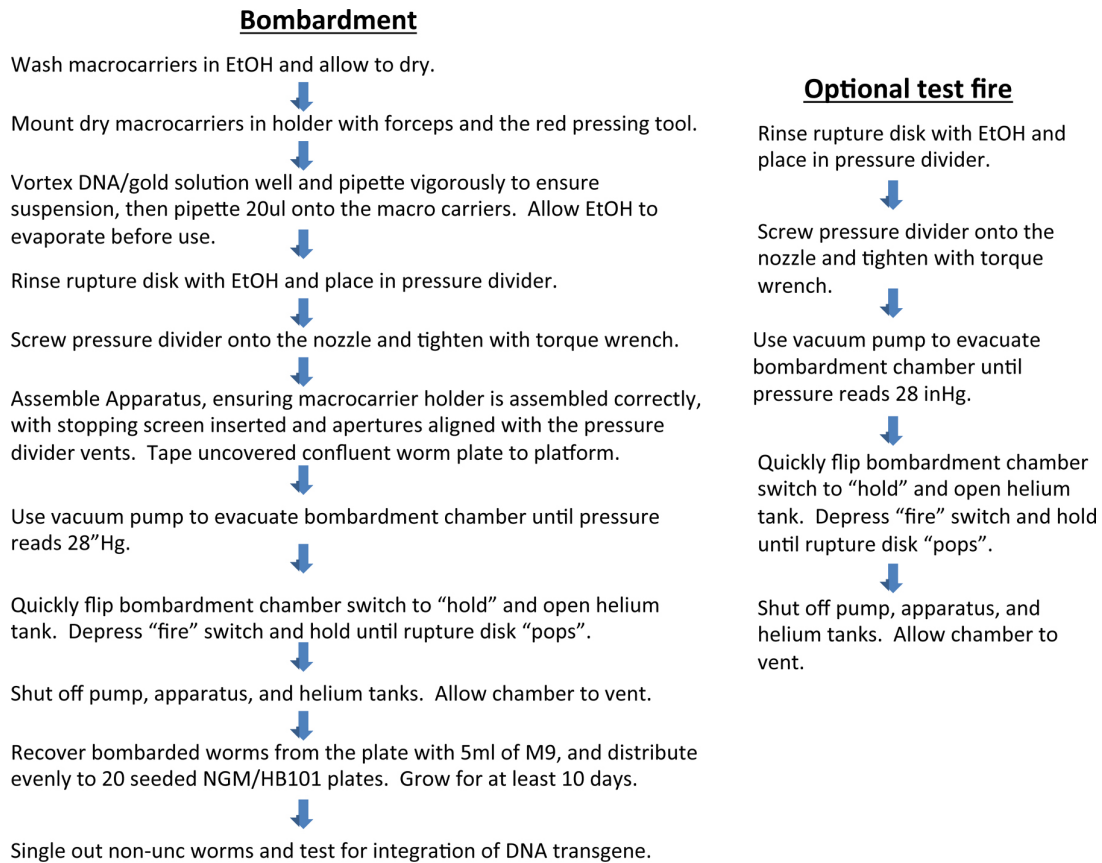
Bombardment

Wash macrocarriers in EtOH and allow to dry.

Mount dry macrocarriers in holder with forceps and the red pressing tool.

Vortex DNA/gold solution well and pipette vigorously to ensure suspension, then pipette 20ul onto the macro carriers. Allow EtOH to evaporate before use.

Rinse rupture disk with EtOH and place in pressure divider.

Screw pressure divider onto the nozzle and tighten with torque wrench.

Assemble Apparatus, ensuring macrocarrier holder is assembled correctly, with stopping screen inserted and apertures aligned with the pressure divider vents. Tape uncovered confluent worm plate to platform.

Use vacuum pump to evacuate bombardment chamber until pressure reads 28”Hg.

Quickly flip bombardment chamber switch to “hold” and open helium tank. Depress “fire” switch and hold until rupture disk “pops”.

Shut off pump, apparatus, and helium tanks. Allow chamber to vent.

Recover bombarded worms from the plate with 5ml of M9, and distribute evenly to 20 seeded NGM/HB101 plates. Grow for at least 10 days.

Single out non-unc worms and test for integration of DNA transgene.

Optional test fire

Rinse rupture disk with EtOH and place in pressure divider.

Screw pressure divider onto the nozzle and tighten with torque wrench.

Use vacuum pump to evacuate bombardment chamber until pressure reads 28 inHg.

Quickly flip bombardment chamber switch to “hold” and open helium tank. Depress “fire” switch and hold until rupture disk “pops”.

Shut off pump, apparatus, and helium tanks. Allow chamber to vent.